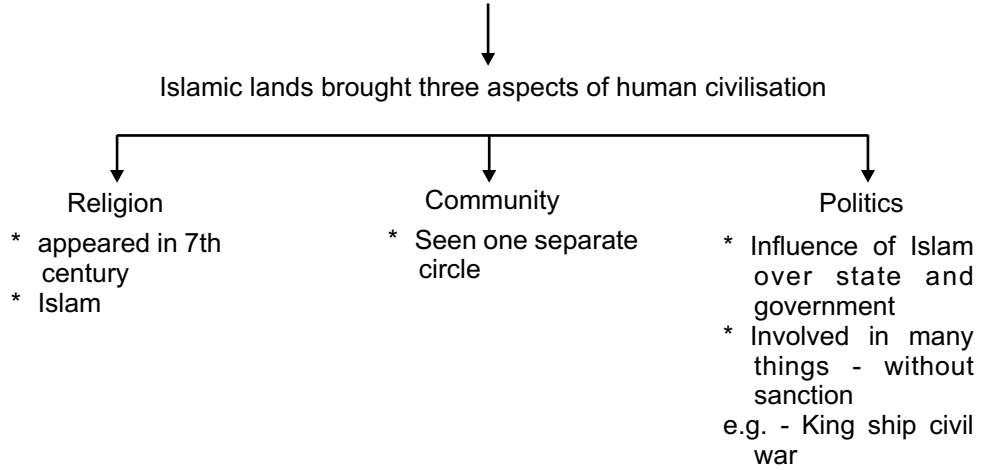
Islamic lands brought three aspects of human civilisation

Religion
* appeared in 7th century
* Islam

Community
* Seen one separate circle

Politics
* Influence of Islam over state and government
* Involved in many things - without sanction
e.g. - King ship civil war